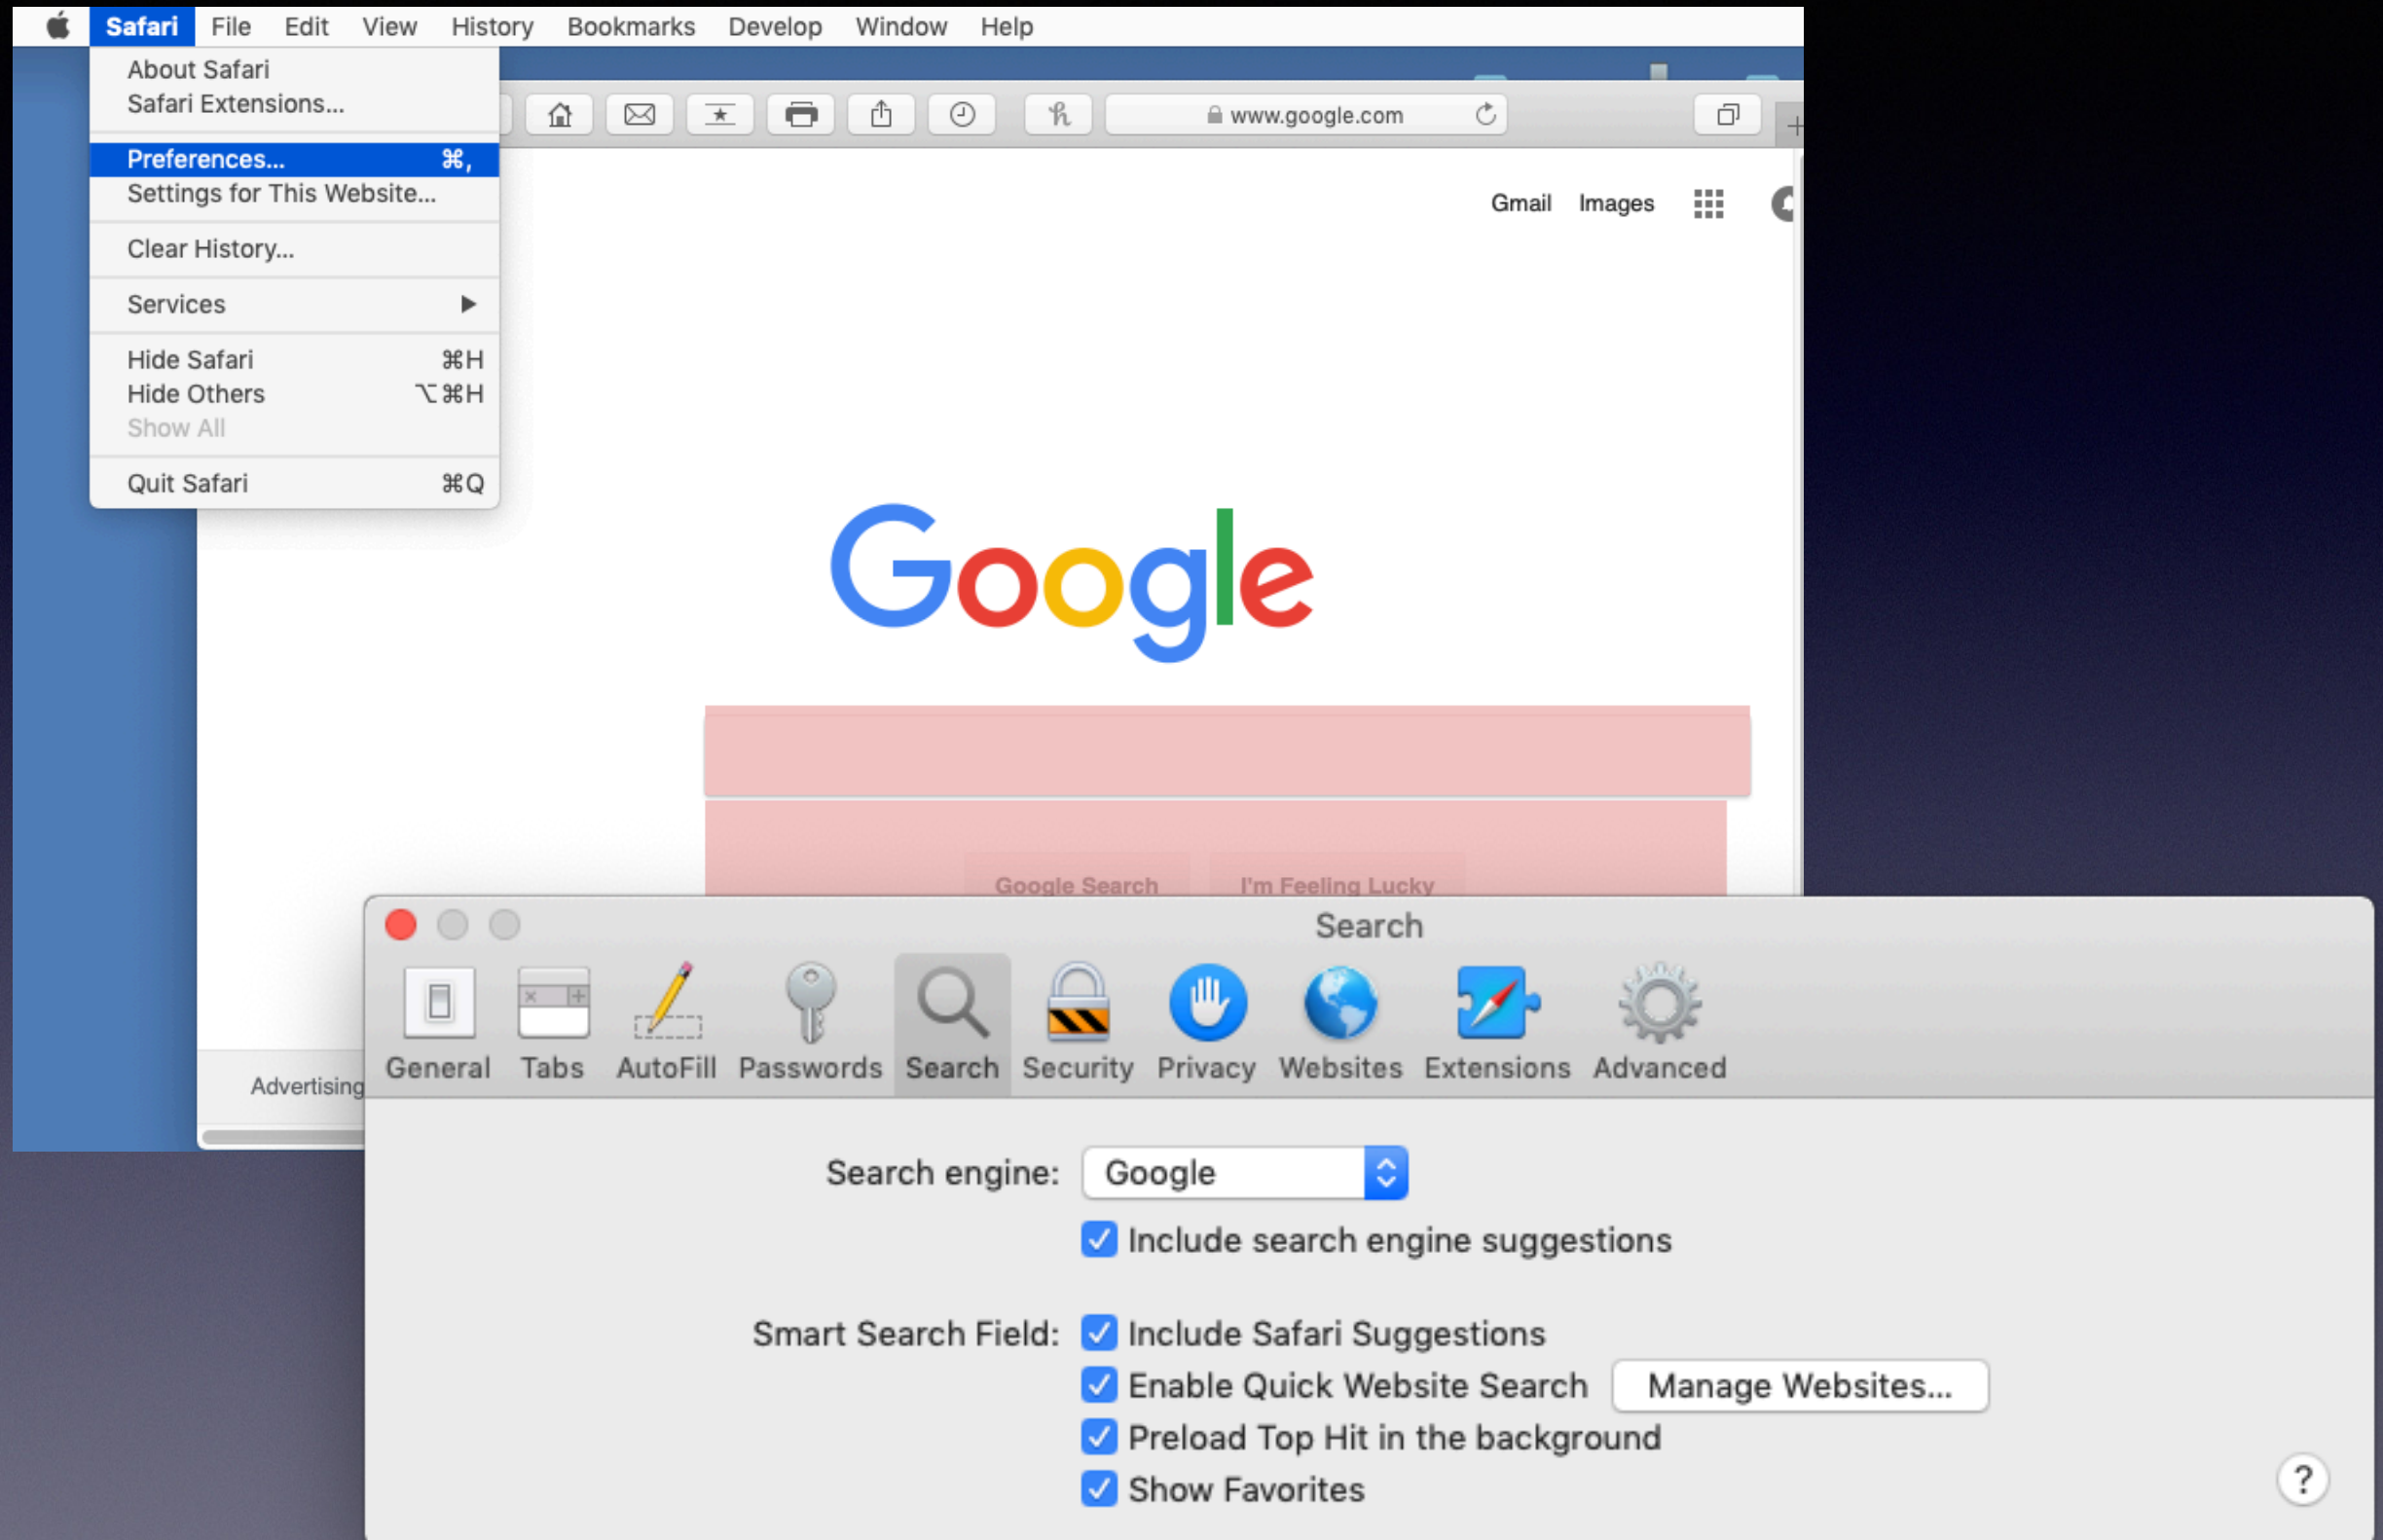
Safari File Edit View History Bookmarks Develop Window Help

About Safari
Safari Extensions...

Preferences... ⌘,
Settings for This Website...

Clear History...

Services ▶

Hide Safari ⌘H
Hide Others ⌥⌘H
Show All

Quit Safari ⌘Q

www.google.com

Gmail Images

Google

Google Search I'm Feeling Lucky

Advertising

Search

General Tabs AutoFill Passwords Search Security Privacy Websites Extensions Advanced

Search engine: Google

Include search engine suggestions

Smart Search Field: Include Safari Suggestions
Enable Quick Website Search Manage Websites...
Preload Top Hit in the background
Show Favorites

?